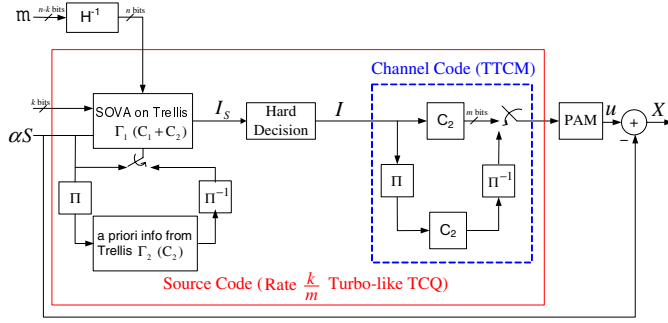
m
n-k bits
$H^{-1}$
n bits
k bits
SOVA on Trellis
$\Gamma_1\ (C_1 + C_2)$
$I_S$
Hard Decision
$I$
Channel Code (TTCM)
$C_2$
m bits
PAM
$u$
$X$
+
−
$\alpha S$
$\Pi$
$\Pi^{-1}$
a priori info from Trellis $\Gamma_2\ (C_2)$
$\Pi$
$\Pi^{-1}$
$C_2$
Source Code (Rate $\frac{k}{m}$ Turbo-like TCQ)